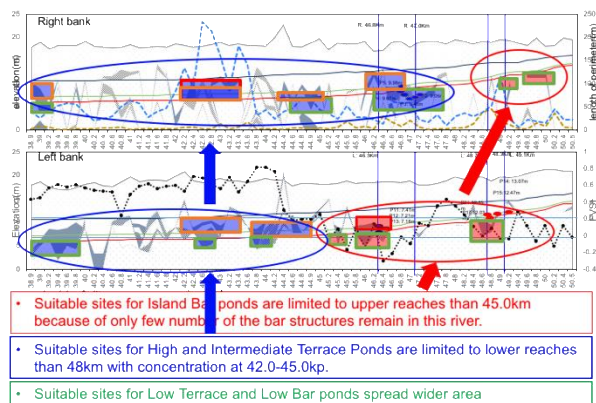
Right bank

elevation (m)

length of perimeter (m)

R. 46.8km

R. 47.8km

Left bank

Elevation (m)

PVSI

L. 46.8km

L. 48.6km

• Suitable sites for Island Bar ponds are limited to upper reaches than 45.0km because of only few number of the bar structures remain in this river.

• Suitable sites for High and Intermediate Terrace Ponds are limited to lower reaches than 48km with concentration at 42.0-45.0kp.

• Suitable sites for Low Terrace and Low Bar ponds spread wider area